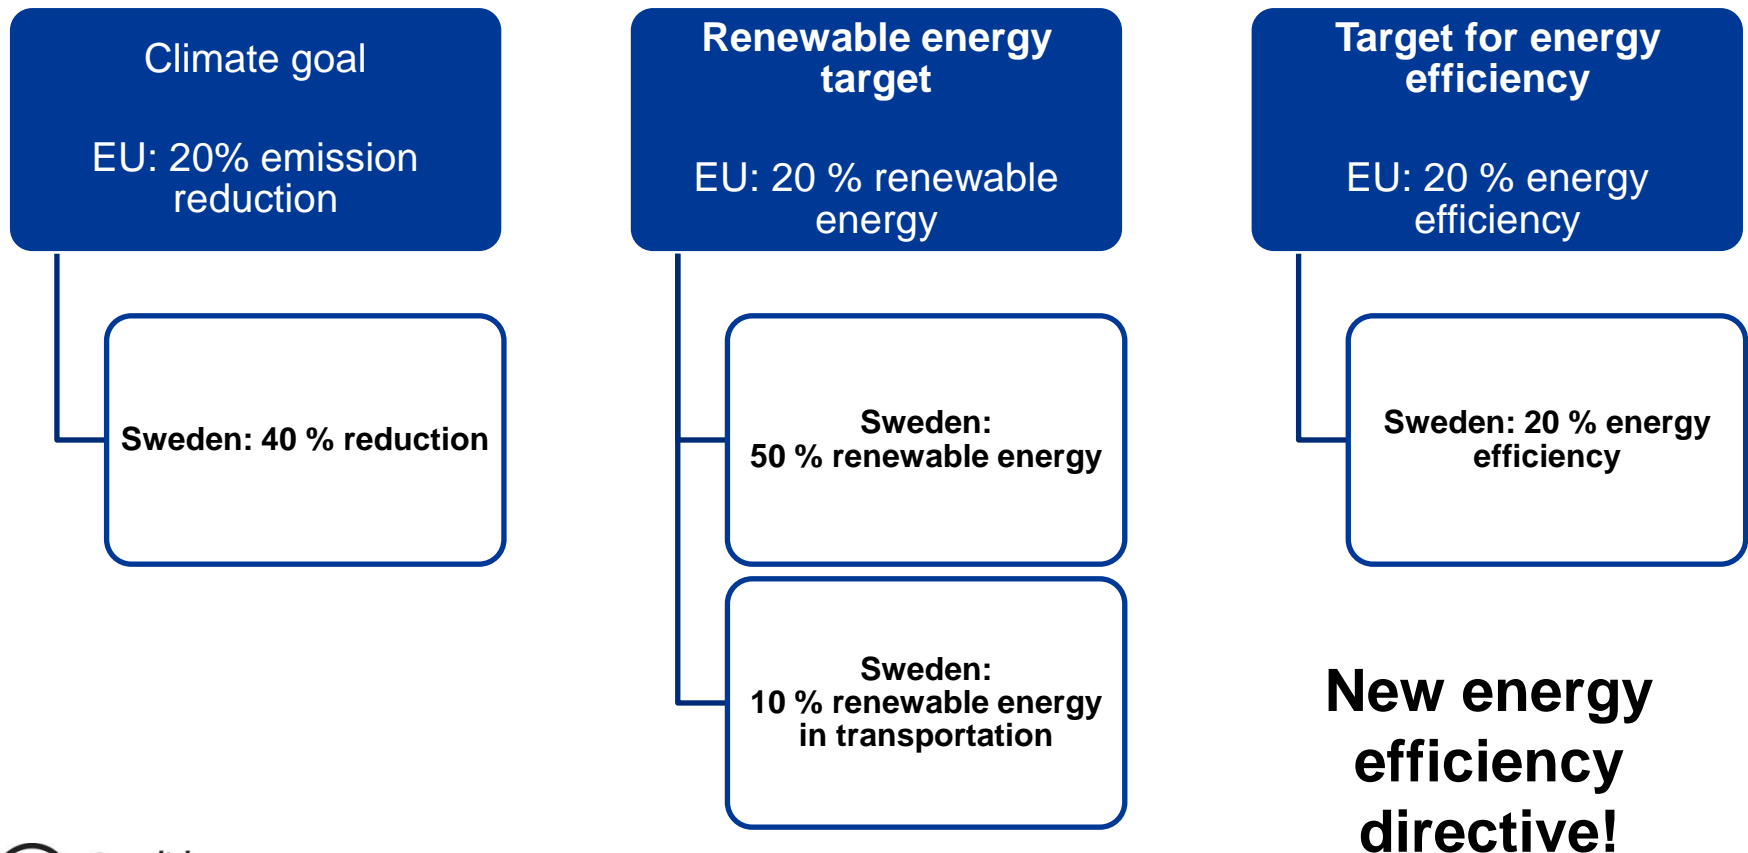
Climate goal

EU: 20% emission reduction

Sweden: 40 % reduction

Renewable energy target

EU: 20 % renewable energy

Sweden:
50 % renewable energy

Sweden:
10 % renewable energy in transportation

Target for energy efficiency

EU: 20 % energy efficiency

Sweden: 20 % energy efficiency

New energy efficiency directive!

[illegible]